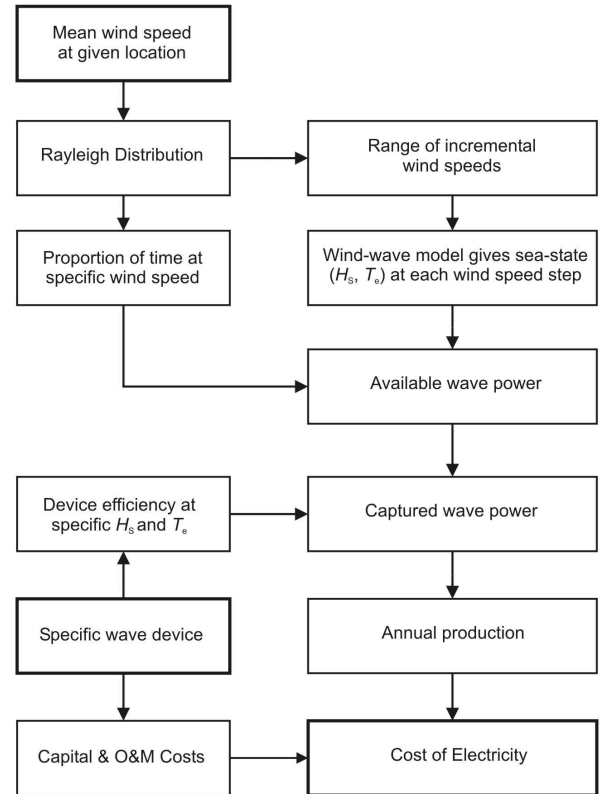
Mean wind speed at given location

Rayleigh Distribution

Range of incremental wind speeds

Proportion of time at specific wind speed

Wind-wave model gives sea-state ($H_S$, $T_e$) at each wind speed step

Available wave power

Device efficiency at specific $H_S$ and $T_e$

Captured wave power

Specific wave device

Annual production

Capital & O&M Costs

Cost of Electricity